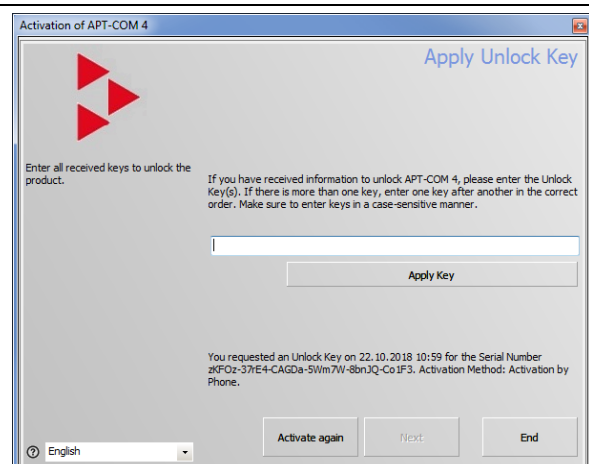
Activation of APT-COM 4

Apply Unlock Key

Enter all received keys to unlock the product.

If you have received information to unlock APT-COM 4, please enter the Unlock Key(s). If there is more than one key, enter one key after another in the correct order. Make sure to enter keys in a case-sensitive manner.

Apply Key

You requested an Unlock Key on 22.10.2018 10:59 for the Serial Number zKFOz-37rE4-CAGDa-5Wm7W-8bnJQ-Co1F3. Activation Method: Activation by Phone.

English

Activate again

Next

End